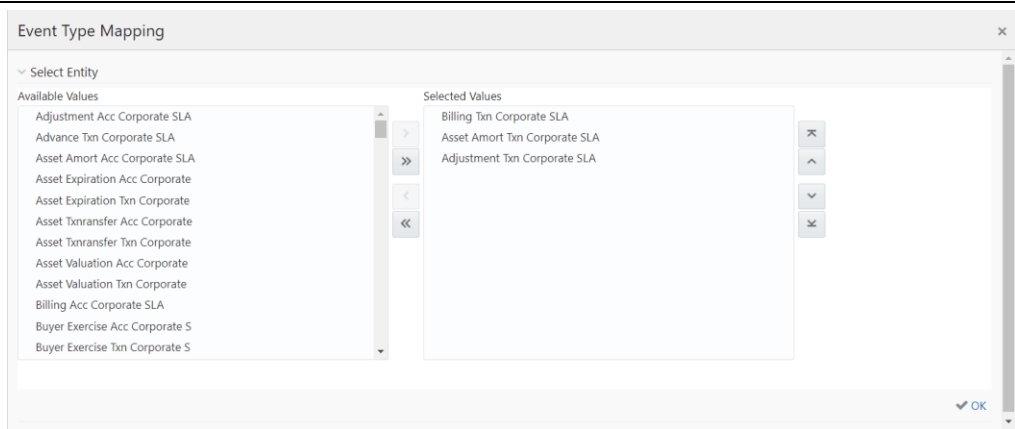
Event Type Mapping

×

Select Entity

Available Values

Adjustment Acc Corporate SLA
Advance Txn Corporate SLA
Asset Amort Acc Corporate SLA
Asset Expiration Acc Corporate
Asset Expiration Txn Corporate
Asset Txnransfer Acc Corporate
Asset Txnransfer Txn Corporate
Asset Valuation Acc Corporate
Asset Valuation Txn Corporate
Billing Acc Corporate SLA
Buyer Exercise Acc Corporate S
Buyer Exercise Txn Corporate S

Selected Values

Billing Txn Corporate SLA
Asset Amort Txn Corporate SLA
Adjustment Txn Corporate SLA

OK